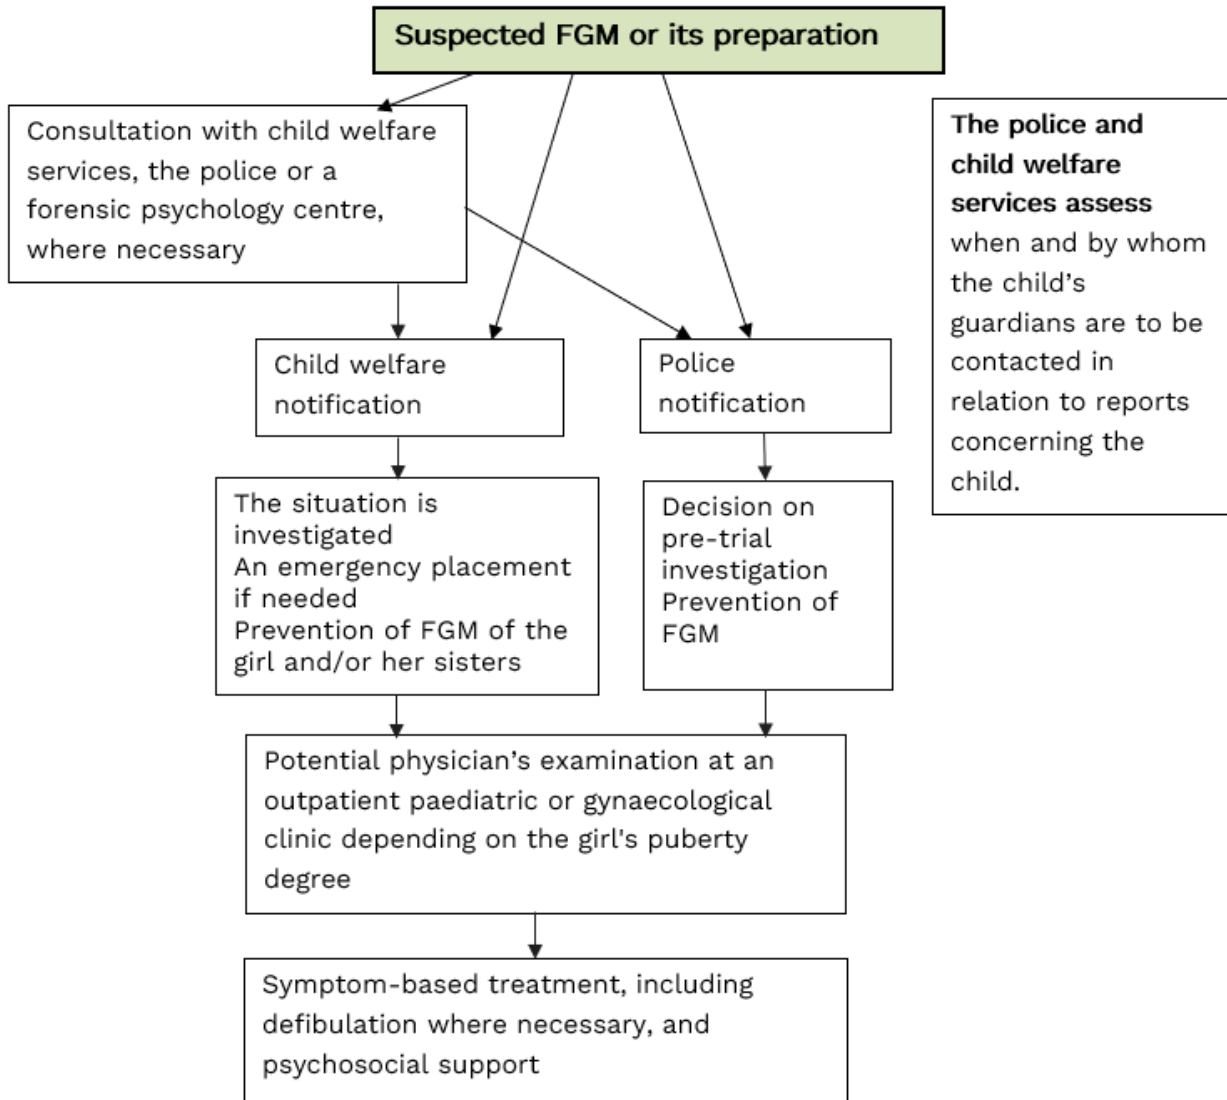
Suspected FGM or its preparation

Consultation with child welfare services, the police or a forensic psychology centre, where necessary

Child welfare notification

Police notification

The situation is investigated
An emergency placement if needed
Prevention of FGM of the girl and/or her sisters

Decision on pre-trial investigation
Prevention of FGM

Potential physician's examination at an outpatient paediatric or gynaecological clinic depending on the girl's puberty degree

Symptom-based treatment, including defibulation where necessary, and psychosocial support

The police and child welfare services assess when and by whom the child's guardians are to be contacted in relation to reports concerning the child.